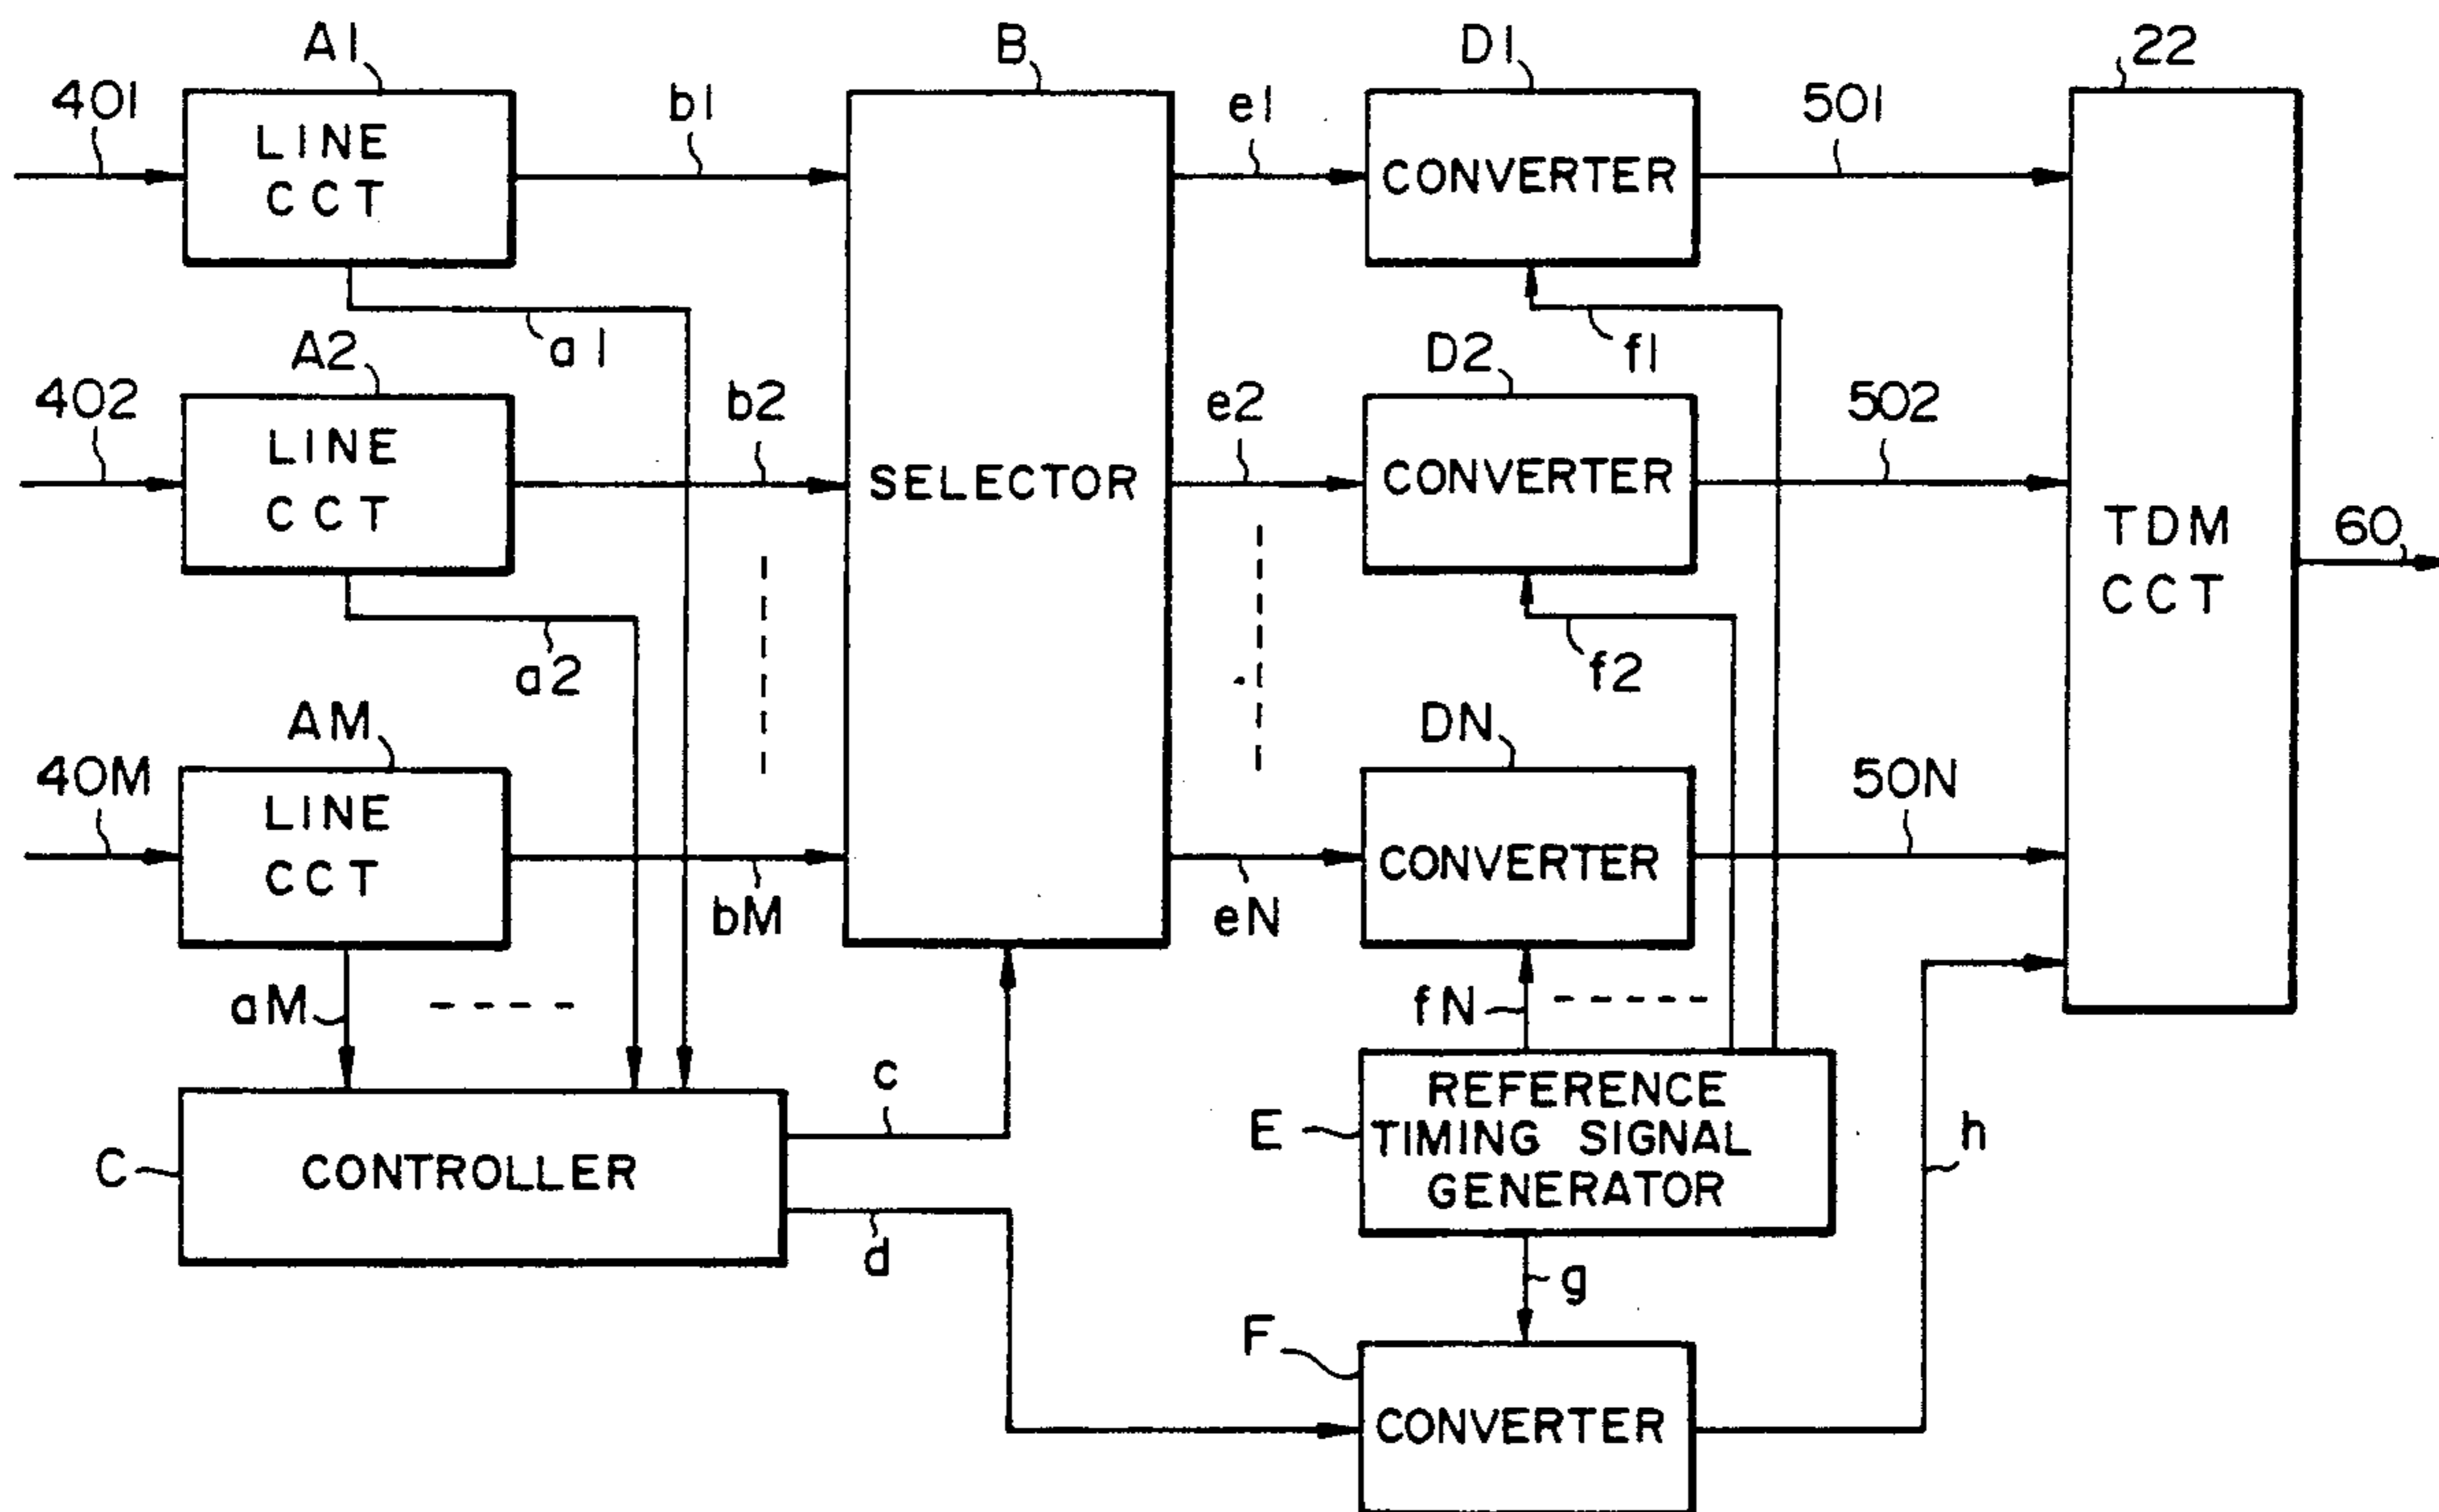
A1
401
LINE
CCT
b1
B
e1
D1
CONVERTER
501
22
a1
f1
A2
402
LINE
CCT
b2
SELECTOR
e2
D2
CONVERTER
502
TDM
CCT
60
a2
f2
AM
40M
LINE
CCT
DN
CONVERTER
50N
bM
eN
aM
fN
c
C
CONTROLLER
E
REFERENCE
TIMING SIGNAL
GENERATOR
h
d
g
F
CONVERTER